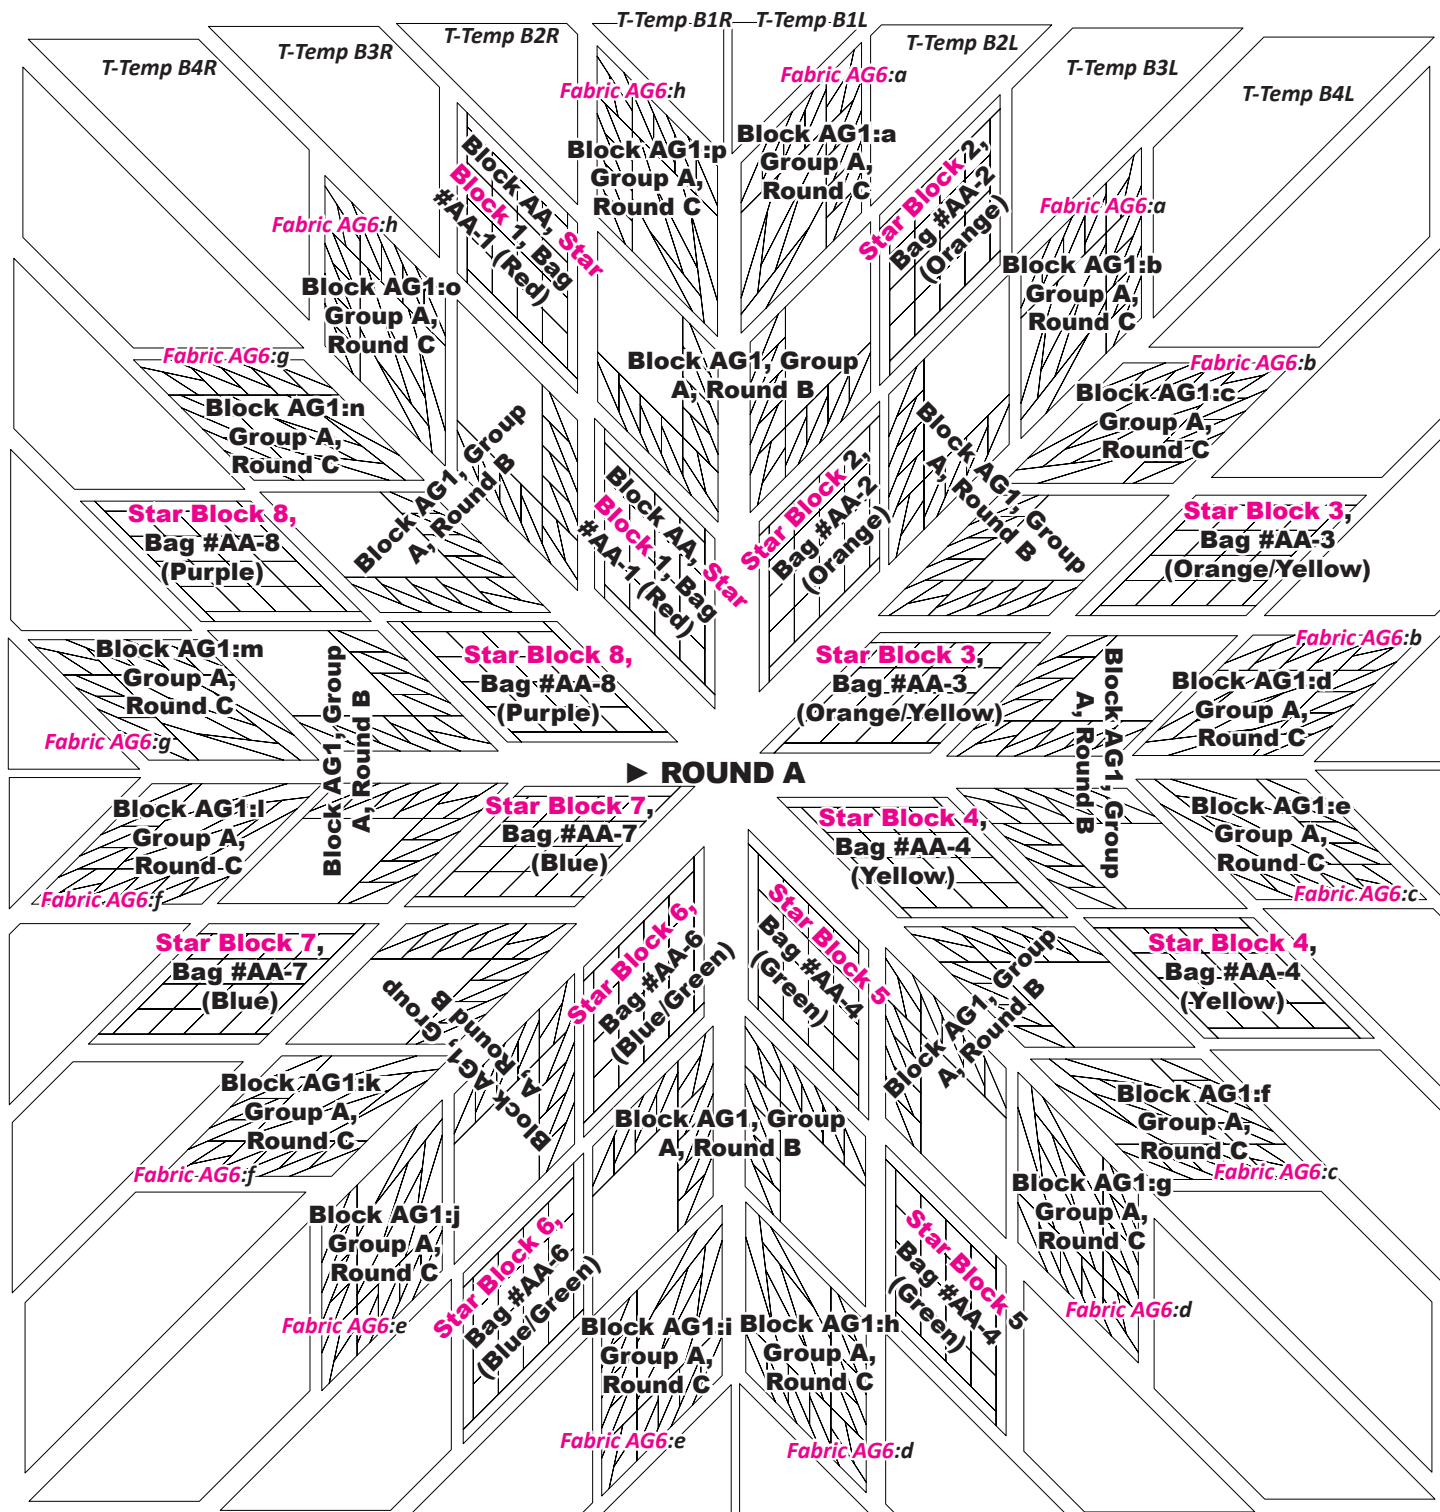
T-Temp B1R T-Temp B1L
T-Temp B4R
T-Temp B3R
T-Temp B2R
T-Temp B2L
T-Temp B3L
T-Temp B4L

Fabric AG6:h
Fabric AG6:a
Block AG1:p Group A, Round C
Block AG1:a Group A, Round C
Block AA, Star Block 1, Bag #AA-1 (Red)
Star Block 2, Bag #AA-2 (Orange)
Fabric AG6:h
Fabric AG6:a
Block AG1:o Group A, Round C
Block AG1:b Group A, Round C
Block AG1, Group A, Round B
Fabric AG6:g
Fabric AG6:b
Block AG1:n Group A, Round C
Block AG1:c Group A, Round C
Block AG1, Group A, Round B
Block AA, Star Block 1, Bag #AA-1 (Red)
Star Block 2, Bag #AA-2 (Orange)
Block AG1, Group A, Round B
Star Block 8, Bag #AA-8 (Purple)
Star Block 3, Bag #AA-3 (Orange/Yellow)
Block AG1:m Group A, Round C
Star Block 8, Bag #AA-8 (Purple)
Star Block 3, Bag #AA-3 (Orange/Yellow)
Fabric AG6:b
Block AG1:d Group A, Round C
Fabric AG6:g
Block AG1, Group A, Round B
Block AG1, Group A, Round B
► ROUND A
Block AG1:l Group A, Round C
Star Block 7, Bag #AA-7 (Blue)
Star Block 4, Bag #AA-4 (Yellow)
Block AG1:e Group A, Round C
Fabric AG6:f
Fabric AG6:c
Star Block 7, Bag #AA-7 (Blue)
Star Block 6, Bag #AA-6 (Blue/Green)
Star Block 5 Bag #AA-4 (Green)
Star Block 4, Bag #AA-4 (Yellow)
Block AG1, Group A, Round B
Block AG1, Group A, Round B
Block AG1:k Group A, Round C
Block AG1, Group A, Round B
Block AG1:f Group A, Round C
Fabric AG6:f
Fabric AG6:c
Block AG1:g Group A, Round C
Block AG1:j Group A, Round C
Star Block 6, Bag #AA-6 (Blue/Green)
Star Block 5 Bag #AA-4 (Green)
Fabric AG6:e
Fabric AG6:d
Block AG1:i Group A, Round C
Block AG1:h Group A, Round C
Fabric AG6:e
Fabric AG6:d